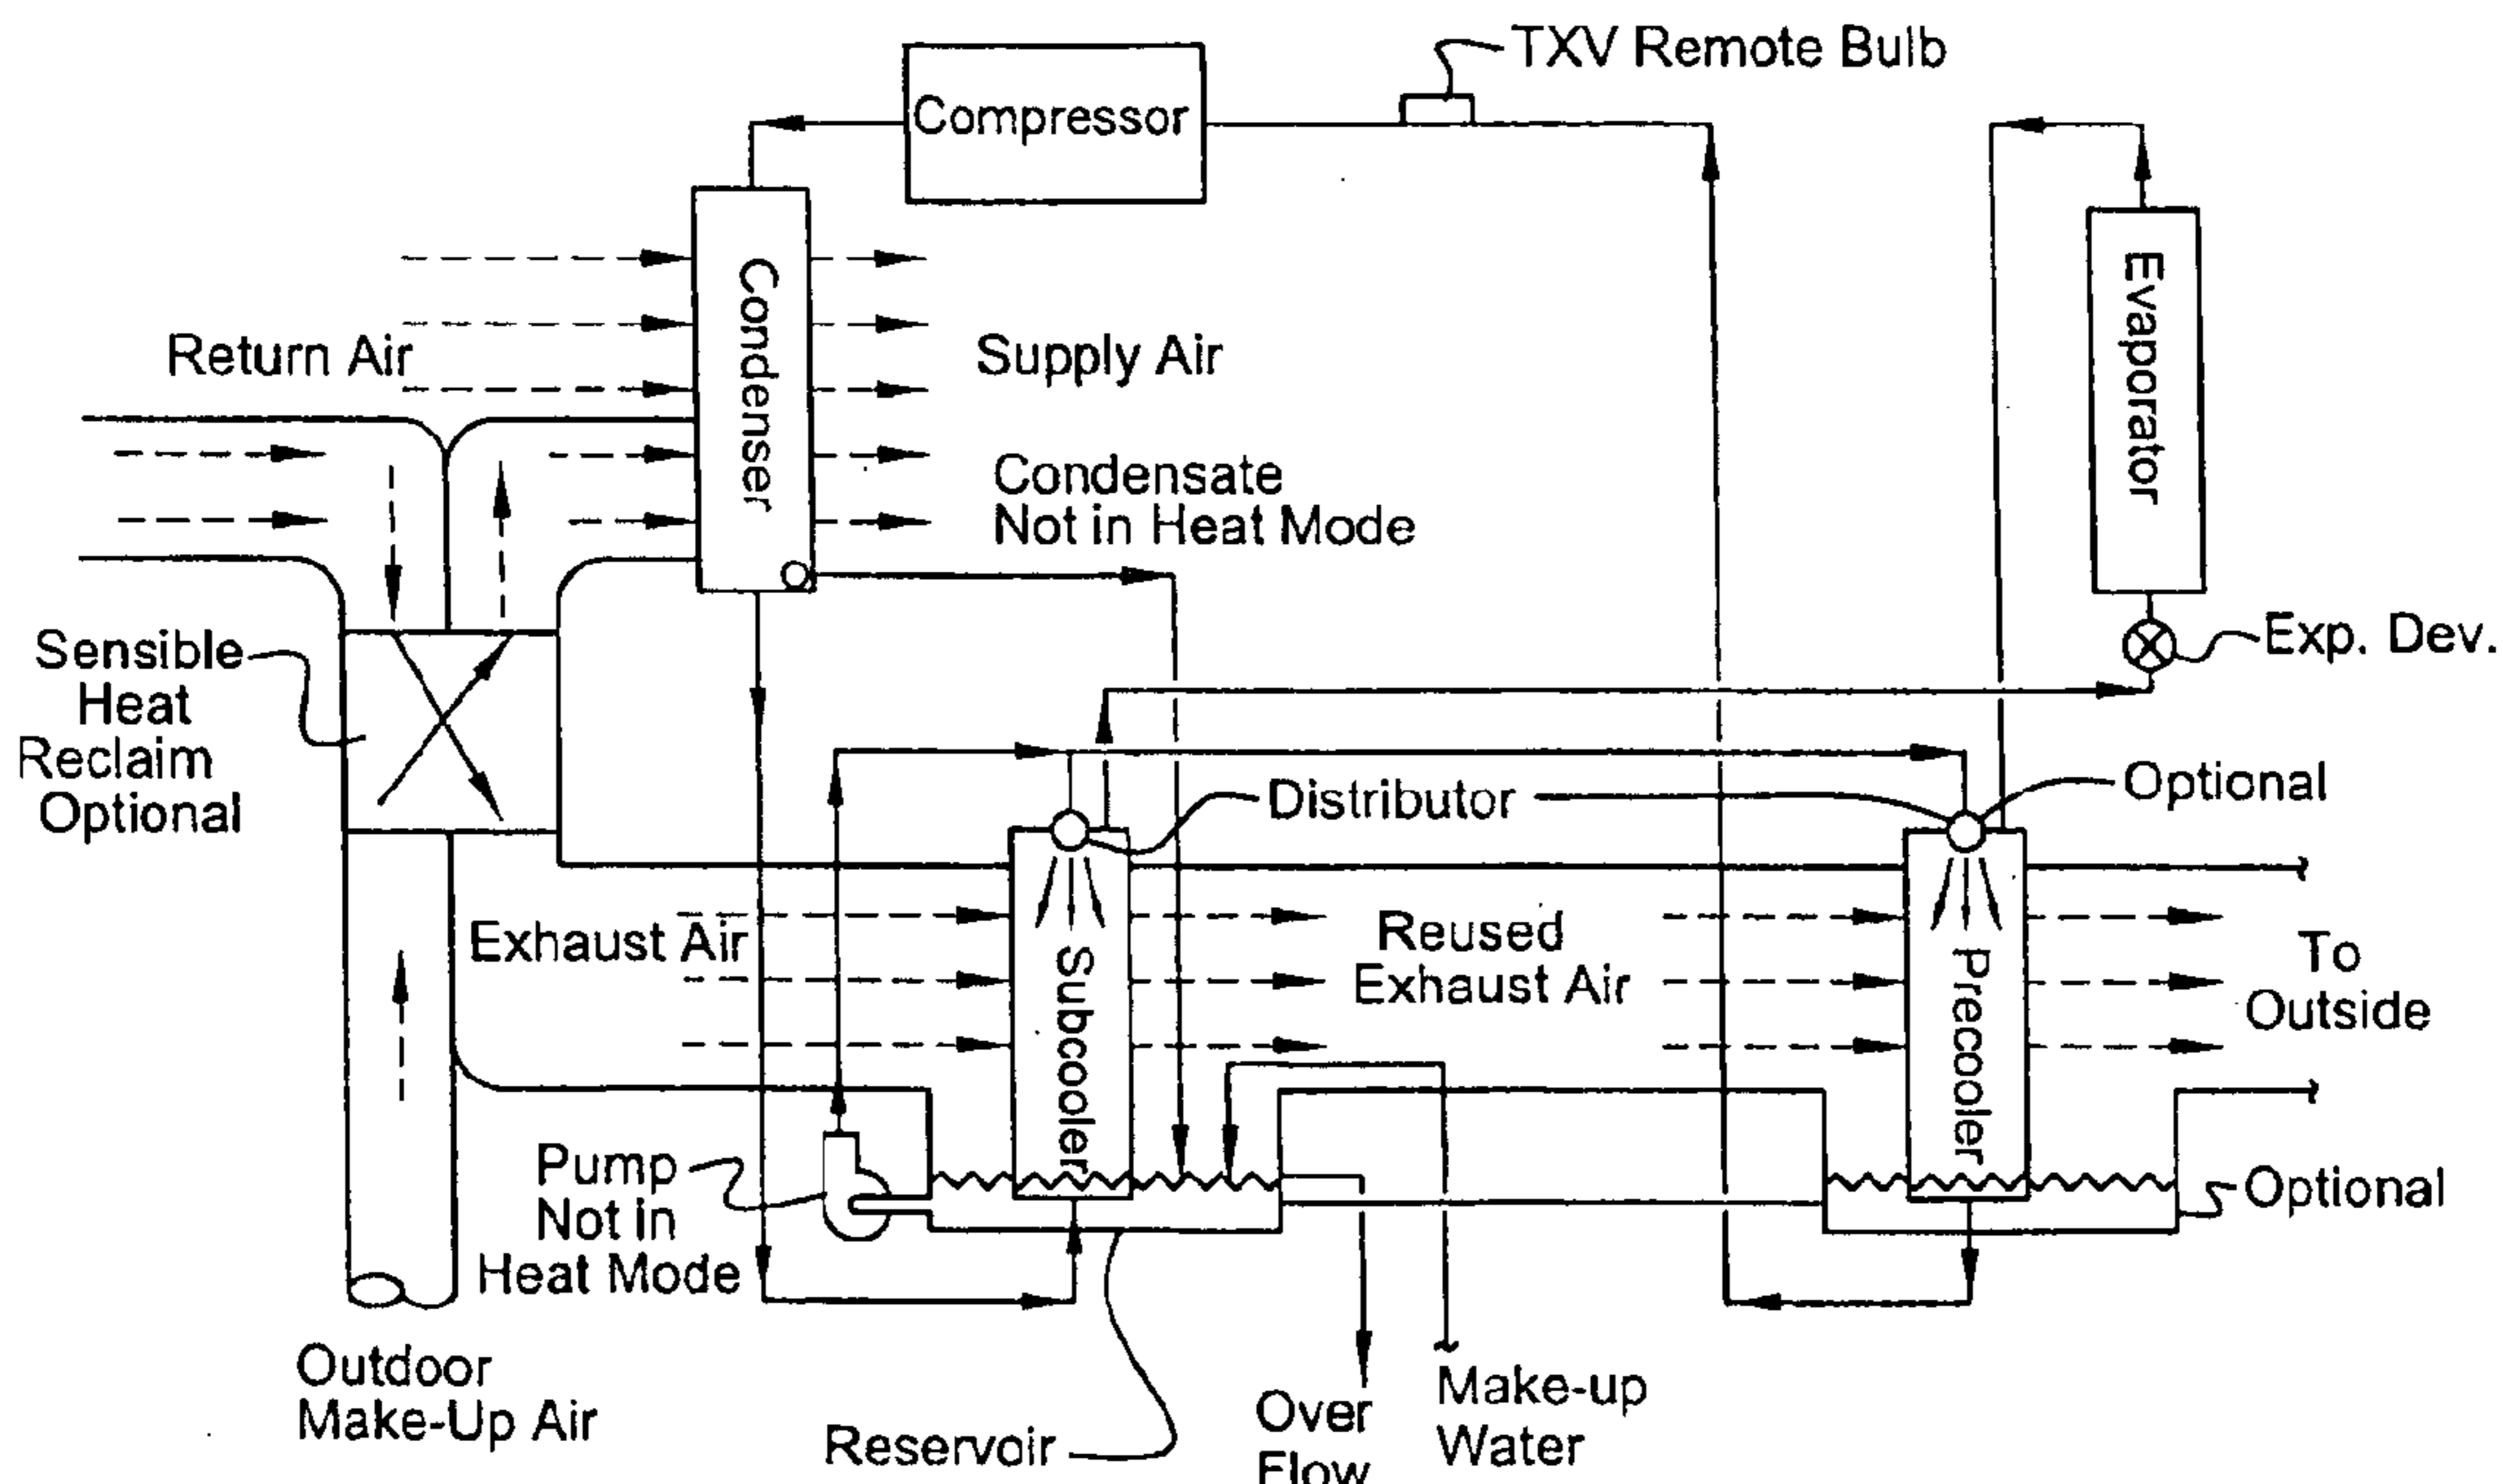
TXV Remote Bulb

Compressor

Condenser

Evaporator

Return Air

Supply Air

Condensate Not in Heat Mode

Sensible Heat Reclaim Optional

Exp. Dev.

Distributor

Optional

Exhaust Air

Subcooler

Reused Exhaust Air

Precooler

To Outside

Pump Not in Heat Mode

Optional

Outdoor Make-Up Air

Reservoir

Over Flow

Make-up Water